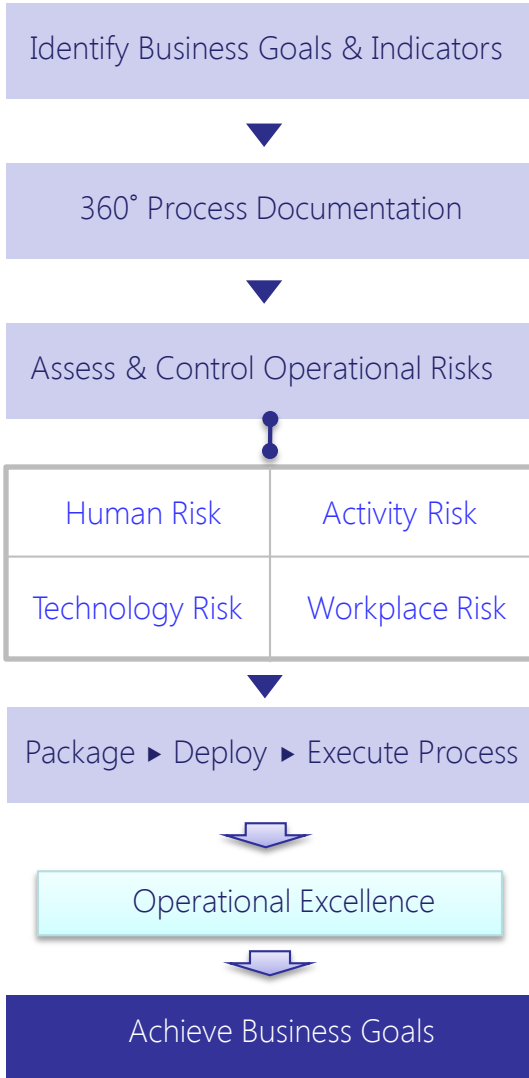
Identify Business Goals & Indicators

360˚ Process Documentation

Assess & Control Operational Risks

| Human Risk | Activity Risk |
|---|---|
| Technology Risk | Workplace Risk |

Package ▸ Deploy ▸ Execute Process

Operational Excellence

Achieve Business Goals